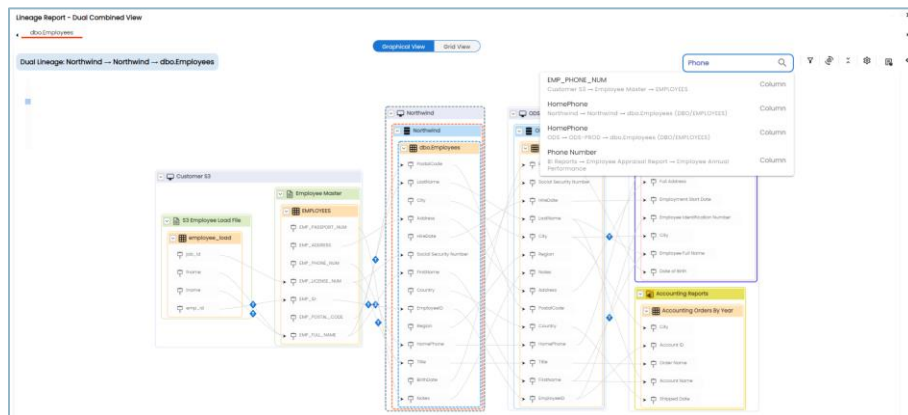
Lineage Report - Dual Combined View

dbo.Employees

Graphical View Grid View

Dual Lineage: Northwind → Northwind → dbo.Employees

Phone

EMP_PHONE_NUM
Customer S3 → Employee Master → EMPLOYEES
Column

HomePhone
Northwind → Northwind → dbo.Employees (DBO/EMPLOYEES)
Column

HomePhone
ODS → ODS-PROD → dbo.Employees (DBO/EMPLOYEES)
Column

Phone Number
BI Reports → Employee Appraisal Report → Employee Annual Performance
Column

Customer S3

S3 Employee Load File

employee_load

job_id

fname

lname

emp_id

Employee Master

EMPLOYEES

EMP_PASSPORT_NUM

EMP_ADDRESS

EMP_PHONE_NUM

EMP_LICENSE_NUM

EMP_ID

EMP_POSTAL_CODE

EMP_FULL_NAME

Northwind

Northwind

dbo.Employees

PostalCode

LastName

City

Address

HireDate

Social Security Number

FirstName

Country

EmployeeID

Region

HomePhone

Title

BirthDate

Notes

ODS

Social Security Number

HireDate

LastName

City

Region

Notes

Address

PostalCode

Country

HomePhone

Title

FirstName

EmployeeID

Full Address

Employment Start Date

Employee Identification Number

City

Employee Full Name

Date of Birth

Accounting Reports

Accounting Orders By Year

City

Account ID

Order Name

Account Name

Shipped Date